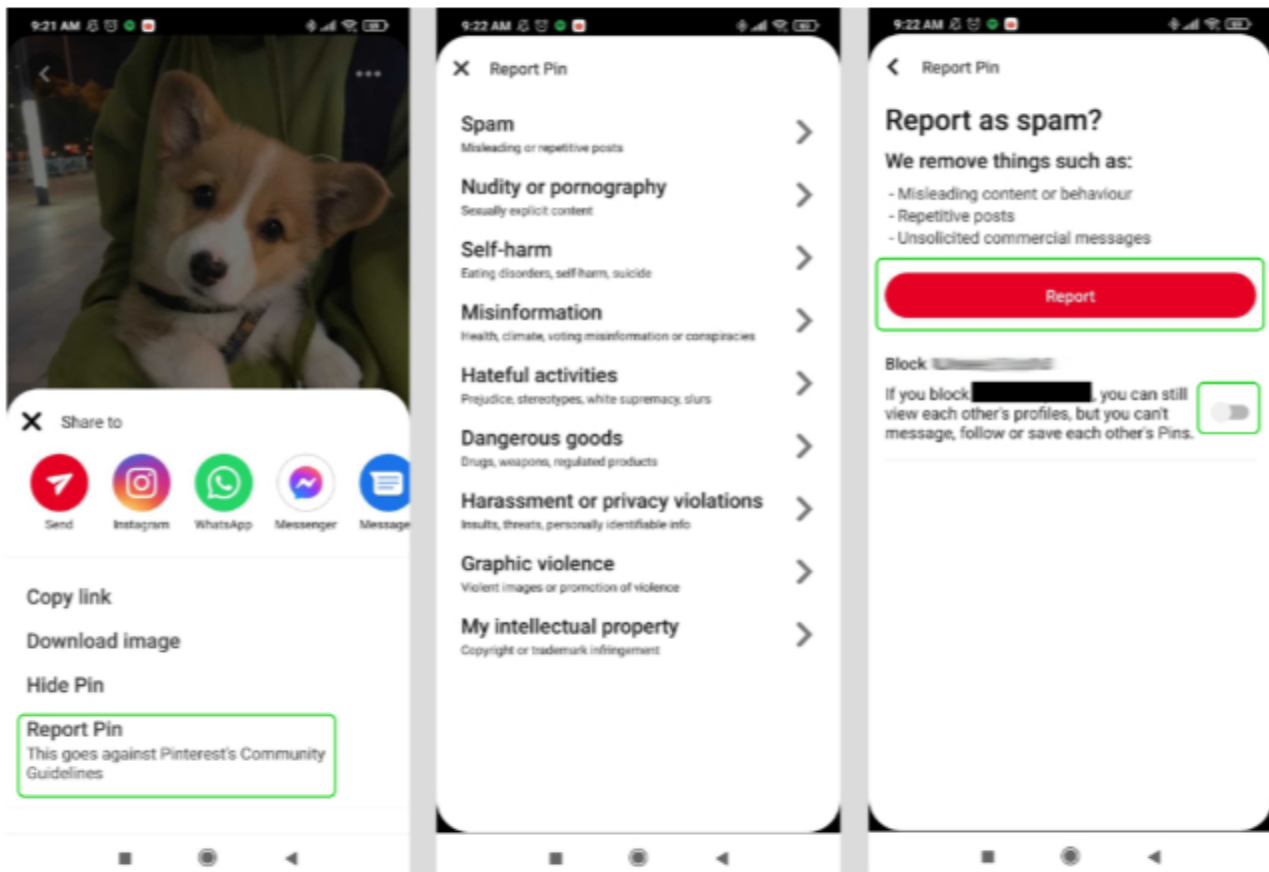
9:21 AM

Share to

Send
Instagram
WhatsApp
Messenger
Message

Copy link
Download image
Hide Pin
Report Pin
This goes against Pinterest's Community Guidelines

9:22 AM

Report Pin

Spam
Misleading or repetitive posts

Nudity or pornography
Sexually explicit content

Self-harm
Eating disorders, self-harm, suicide

Misinformation
Health, climate, voting misinformation or conspiracies

Hateful activities
Prejudice, stereotypes, white supremacy, slurs

Dangerous goods
Drugs, weapons, regulated products

Harassment or privacy violations
Insults, threats, personally identifiable info

Graphic violence
Violent images or promotion of violence

My intellectual property
Copyright or trademark infringement

9:22 AM

Report Pin

Report as spam?
We remove things such as:
- Misleading content or behaviour
- Repetitive posts
- Unsolicited commercial messages

Report

Block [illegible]
If you block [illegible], you can still view each other's profiles, but you can't message, follow or save each other's Pins.